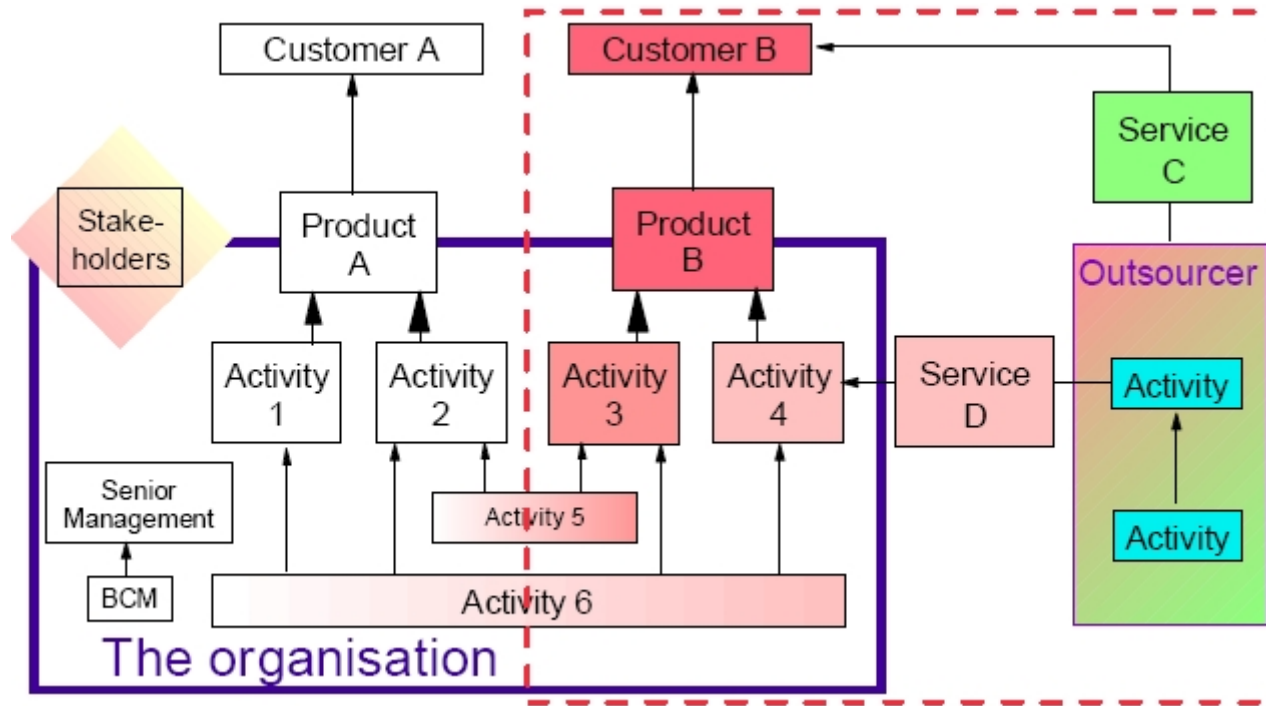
Customer A

Customer B

Service C

Stakeholders

Product A

Product B

Outsourcer

Activity 1

Activity 2

Activity 3

Activity 4

Service D

Activity

Senior Management

Activity 5

Activity

BCM

Activity 6

The organisation